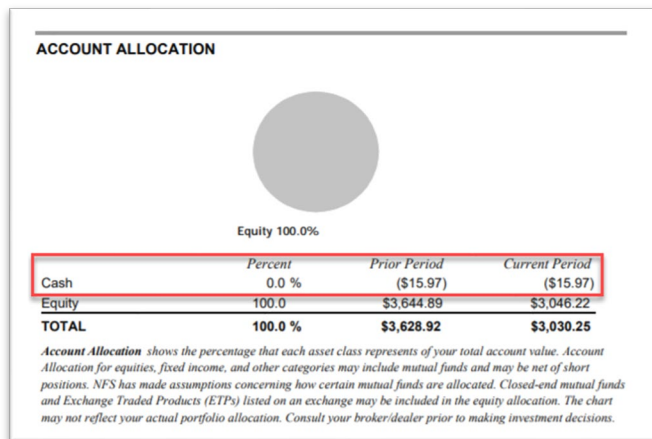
ACCOUNT ALLOCATION

Equity 100.0%

| | Percent | Prior Period | Current Period |
|---|---|---|---|
| Cash | 0.0 % | (\$15.97) | (\$15.97) |
| Equity | 100.0 | \$3,644.89 | \$3,046.22 |
| TOTAL | 100.0 % | \$3,628.92 | \$3,030.25 |

Account Allocation shows the percentage that each asset class represents of your total account value. Account Allocation for equities, fixed income, and other categories may include mutual funds and may be net of short positions. NFS has made assumptions concerning how certain mutual funds are allocated. Closed-end mutual funds and Exchange Traded Products (ETPs) listed on an exchange may be included in the equity allocation. The chart may not reflect your actual portfolio allocation. Consult your broker/dealer prior to making investment decisions.